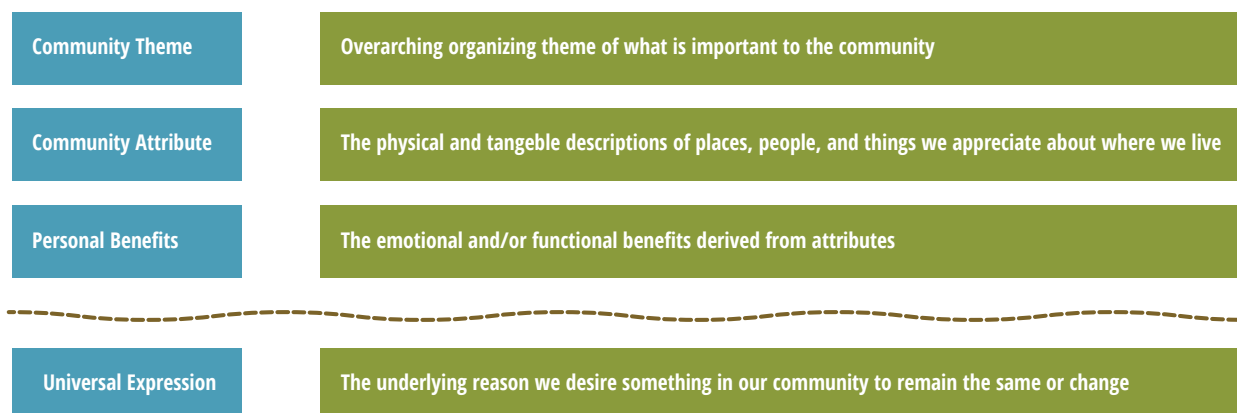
Community Theme

Overarching organizing theme of what is important to the community

Community Attribute

The physical and tangeble descriptions of places, people, and things we appreciate about where we live

Personal Benefits

The emotional and/or functional benefits derived from attributes

Universal Expression

The underlying reason we desire something in our community to remain the same or change